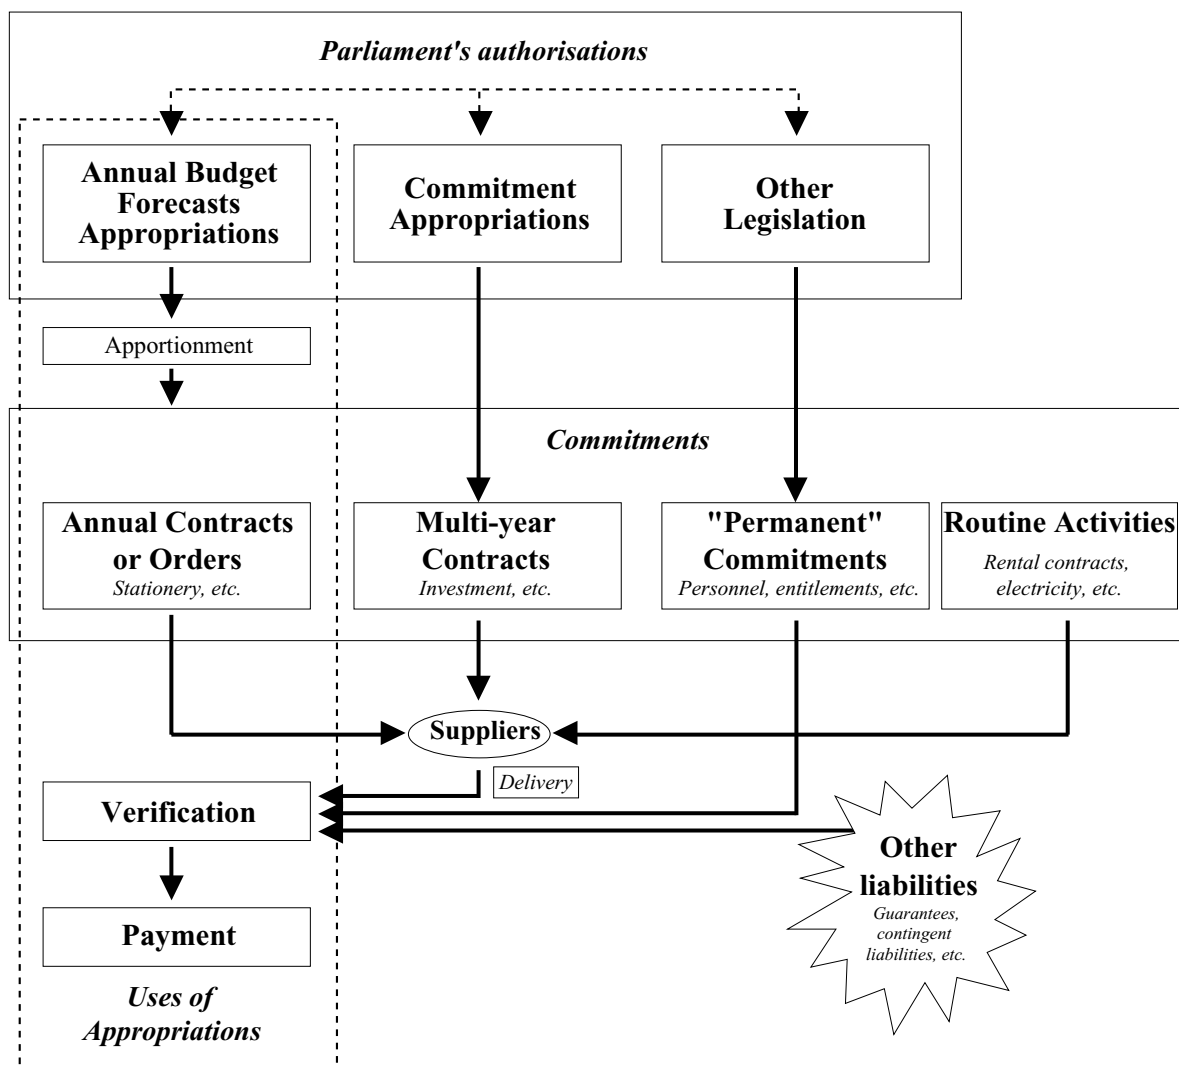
Parliament's authorisations

Annual Budget Forecasts Appropriations

Commitment Appropriations

Other Legislation

Apportionment

Commitments

Annual Contracts or Orders
Stationery, etc.

Multi-year Contracts
Investment, etc.

"Permanent" Commitments
Personnel, entitlements, etc.

Routine Activities
Rental contracts, electricity, etc.

Suppliers

Delivery

Verification

Other liabilities
Guarantees, contingent liabilities, etc.

Payment

Uses of Appropriations